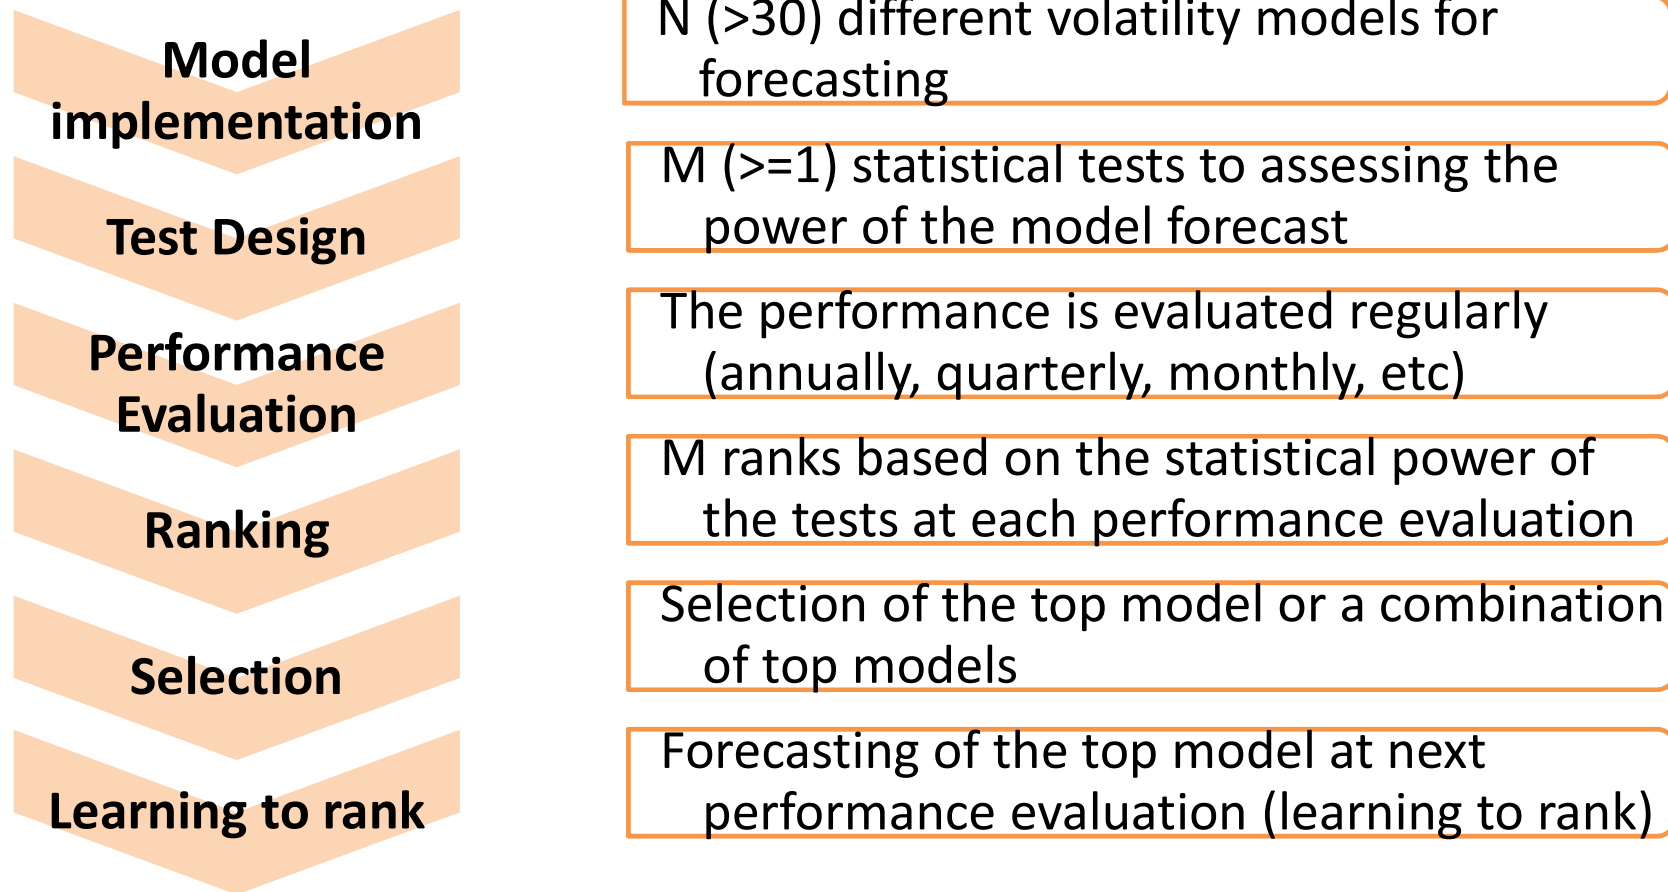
Model implementation

N (>30) different volatility models for forecasting

Test Design

M (>=1) statistical tests to assessing the power of the model forecast

Performance Evaluation

The performance is evaluated regularly (annually, quarterly, monthly, etc)

Ranking

M ranks based on the statistical power of the tests at each performance evaluation

Selection

Selection of the top model or a combination of top models

Learning to rank

Forecasting of the top model at next performance evaluation (learning to rank)